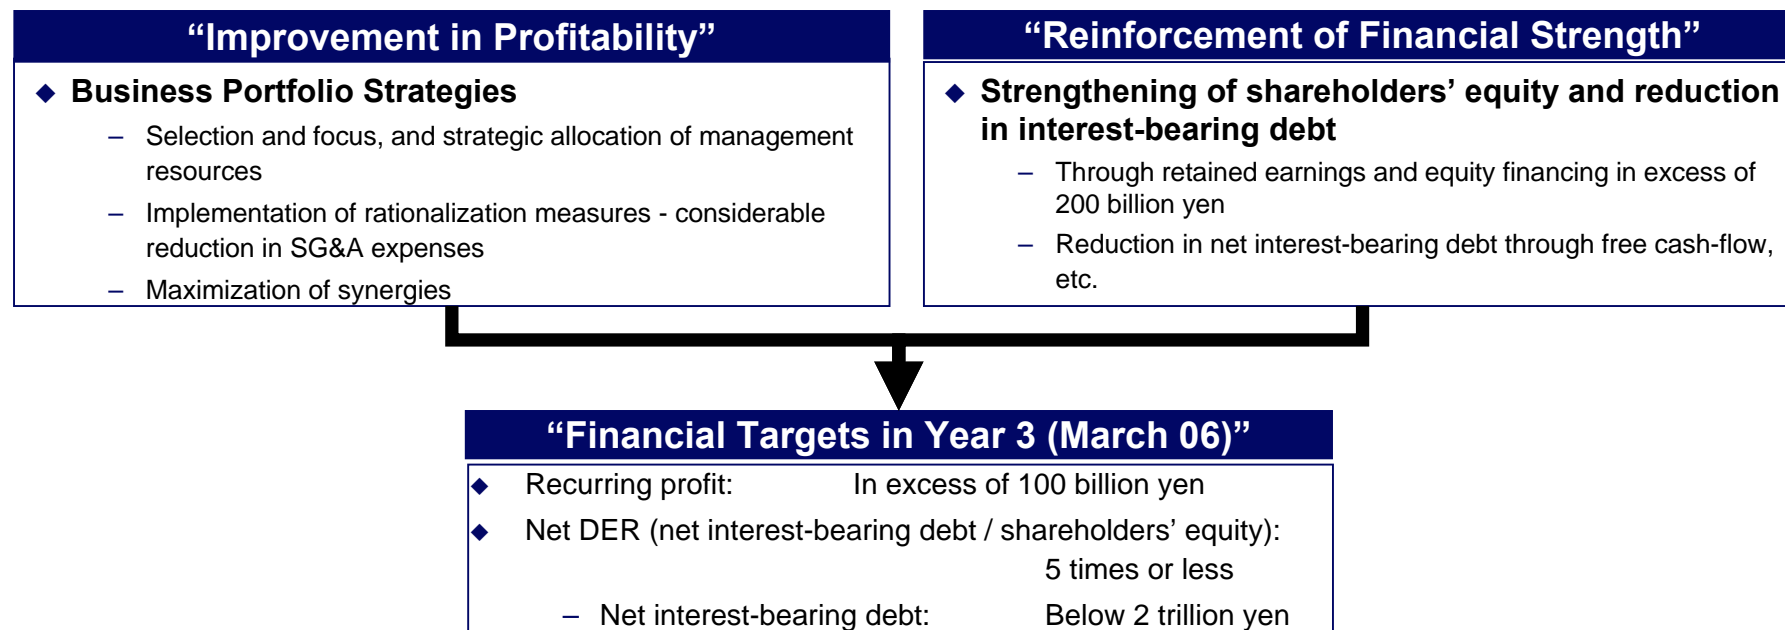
“Improvement in Profitability”

◆ Business Portfolio Strategies

– Selection and focus, and strategic allocation of management resources

– Implementation of rationalization measures - considerable reduction in SG&A expenses

– Maximization of synergies

“Reinforcement of Financial Strength”

◆ Strengthening of shareholders’ equity and reduction in interest-bearing debt

– Through retained earnings and equity financing in excess of 200 billion yen

– Reduction in net interest-bearing debt through free cash-flow, etc.

“Financial Targets in Year 3 (March 06)”

◆ Recurring profit: In excess of 100 billion yen

◆ Net DER (net interest-bearing debt / shareholders’ equity): 5 times or less

– Net interest-bearing debt: Below 2 trillion yen